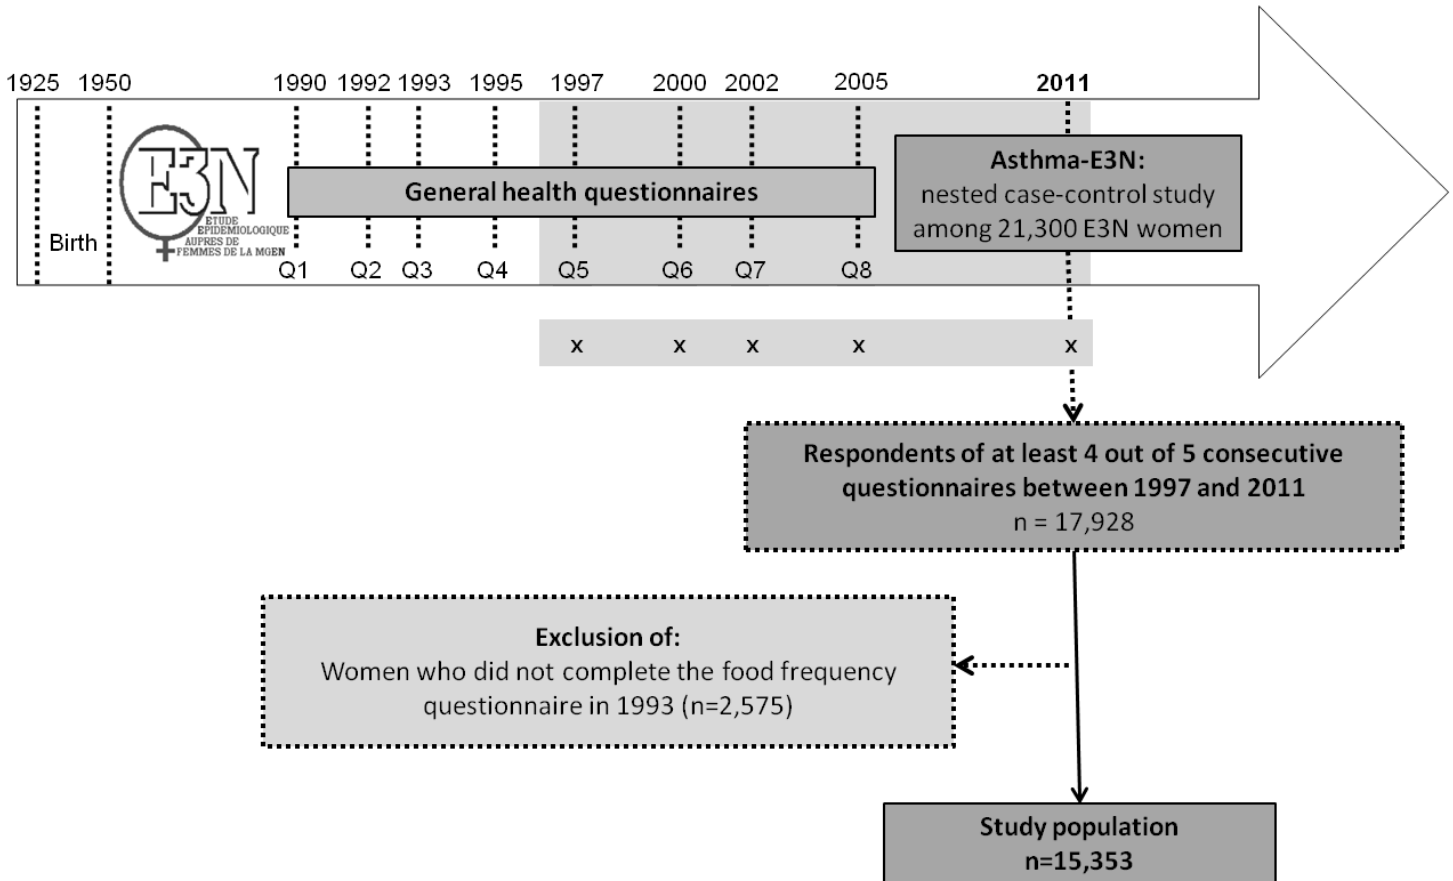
1925 1950 1990 1992 1993 1995 1997 2000 2002 2005 2011

Birth

E3N ETUDE EPIDEMIOLOGIQUE AUPRES DE FEMMES DE LA MGEN

General health questionnaires

Asthma-E3N:
nested case-control study among 21,300 E3N women

Q1 Q2 Q3 Q4 Q5 Q6 Q7 Q8

x x x x x

Respondents of at least 4 out of 5 consecutive questionnaires between 1997 and 2011
n = 17,928

Exclusion of:
Women who did not complete the food frequency questionnaire in 1993 (n=2,575)

Study population
n=15,353